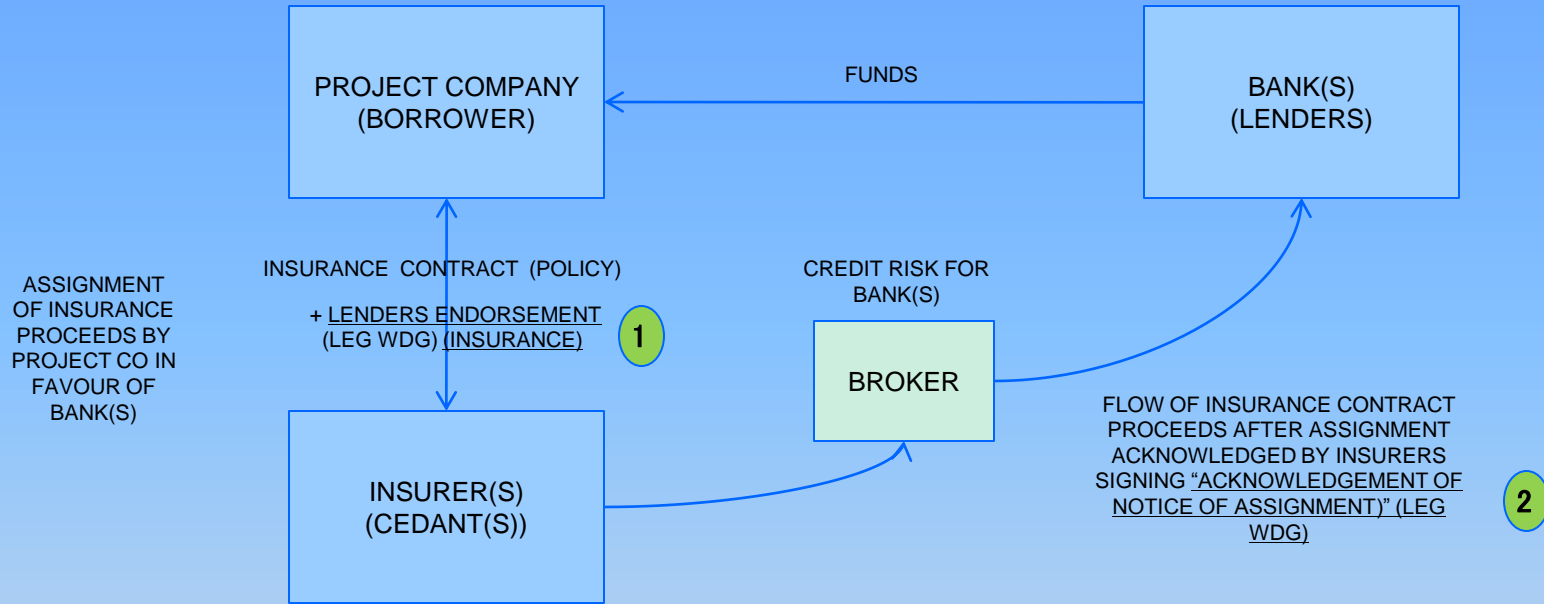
PROJECT COMPANY (BORROWER)

FUNDS

BANK(S) (LENDERS)

ASSIGNMENT OF INSURANCE PROCEEDS BY PROJECT CO IN FAVOUR OF BANK(S)

INSURANCE CONTRACT (POLICY)

+ LENDERS ENDORSEMENT (LEG WDG) (INSURANCE)

1

CREDIT RISK FOR BANK(S)

BROKER

FLOW OF INSURANCE CONTRACT PROCEEDS AFTER ASSIGNMENT ACKNOWLEDGED BY INSURERS SIGNING "ACKNOWLEDGEMENT OF NOTICE OF ASSIGNMENT)" (LEG WDG)

2

INSURER(S) (CEDANT(S))